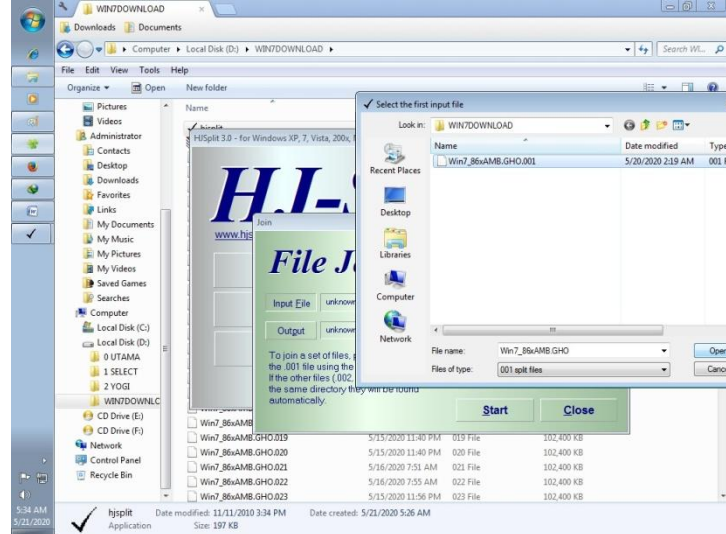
WIN7DOWNLOAD
Downloads Documents
Computer ▸ Local Disk (D:) ▸ WIN7DOWNLOAD ▸
Search WI...
File Edit View Tools Help
Organize ▾ Open New folder
Pictures
Videos
Administrator
Contacts
Desktop
Downloads
Favorites
Links
My Documents
My Music
My Pictures
My Videos
Saved Games
Searches
Computer
Local Disk (C:)
Local Disk (D:)
0 UTAMA
1 SELECT
2 YOGI
WIN7DOWNLC
CD Drive (E:)
CD Drive (F:)
Network
Control Panel
Recycle Bin
Name
hjsplit
HJSplit 3.0 - for Windows XP, 7, Vista, 200x, 9
H.J-S
www.hjs
Join
File J
Input File unknow
Output unknow
To join a set of files, s the .001 file using the If the other files (.002, the same directory they will be found automatically.
Start Close
Select the first input file
Look in: WIN7DOWNLOAD
Recent Places
Desktop
Libraries
Computer
Network
Name Date modified Type
Win7_86xAMB.GHO.001 5/20/2020 2:19 AM 001 F
File name: Win7_86xAMB.GHO
Files of type: 001 split files
Open
Cance
Win7_86xAMB
Win7_86xAMB.GHO.019 5/15/2020 11:40 PM 019 File 102,400 KB
Win7_86xAMB.GHO.020 5/15/2020 11:40 PM 020 File 102,400 KB
Win7_86xAMB.GHO.021 5/16/2020 7:51 AM 021 File 102,400 KB
Win7_86xAMB.GHO.022 5/16/2020 7:55 AM 022 File 102,400 KB
Win7_86xAMB.GHO.023 5/16/2020 11:56 PM 023 File 102,400 KB
hjsplit Date modified: 11/11/2010 3:34 PM Date created: 5/21/2020 5:26 AM
Application Size: 197 KB
5:34 AM
5/21/2020